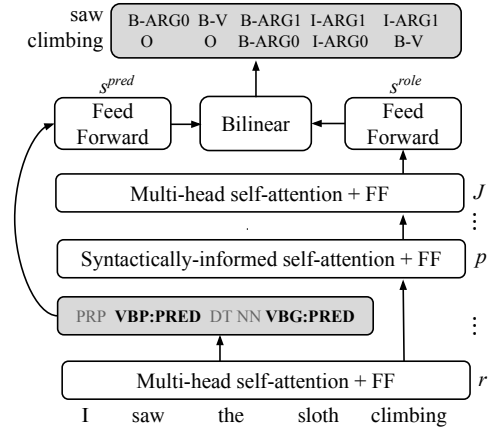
saw climbing

| B-ARG0 | B-V | B-ARG1 | I-ARG1 | I-ARG1 |
|---|---|---|---|---|
| O | O | B-ARG0 | I-ARG0 | B-V |

$s^{pred}$
Feed Forward

Bilinear

$s^{role}$
Feed Forward

Multi-head self-attention + FF $J$

⋮

Syntactically-informed self-attention + FF $p$

PRP **VBP:PRED** DT NN **VBG:PRED**

⋮

Multi-head self-attention + FF $r$

I saw the sloth climbing